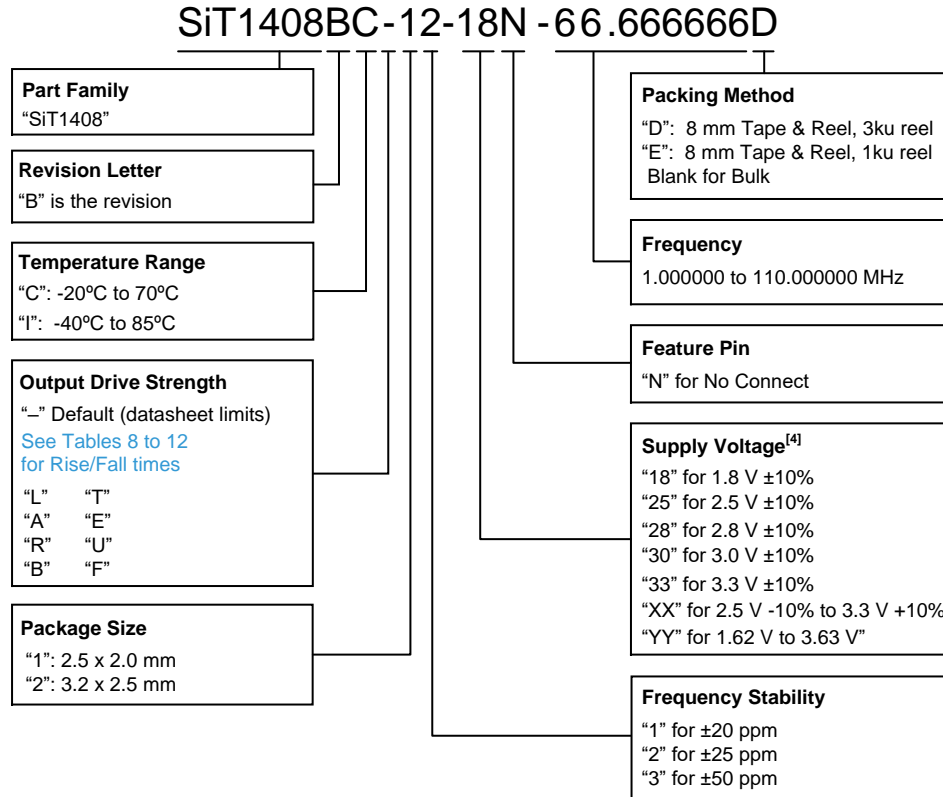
SiT1408BC-12-18N-66.666666D

Part Family
"SiT1408"

Revision Letter
"B" is the revision

Temperature Range
"C": -20ºC to 70ºC
"I": -40ºC to 85ºC

Output Drive Strength
"–" Default (datasheet limits)
See Tables 8 to 12 for Rise/Fall times

| "L" | "T" |
|---|---|
| "A" | "E" |
| "R" | "U" |
| "B" | "F" |

Package Size
"1": 2.5 x 2.0 mm
"2": 3.2 x 2.5 mm

Packing Method
"D": 8 mm Tape & Reel, 3ku reel
"E": 8 mm Tape & Reel, 1ku reel
Blank for Bulk

Frequency
1.000000 to 110.000000 MHz

Feature Pin
"N" for No Connect

Supply Voltage$^{[4]}$
"18" for 1.8 V ±10%
"25" for 2.5 V ±10%
"28" for 2.8 V ±10%
"30" for 3.0 V ±10%
"33" for 3.3 V ±10%
"XX" for 2.5 V -10% to 3.3 V +10%
"YY" for 1.62 V to 3.63 V"

Frequency Stability
"1" for ±20 ppm
"2" for ±25 ppm
"3" for ±50 ppm